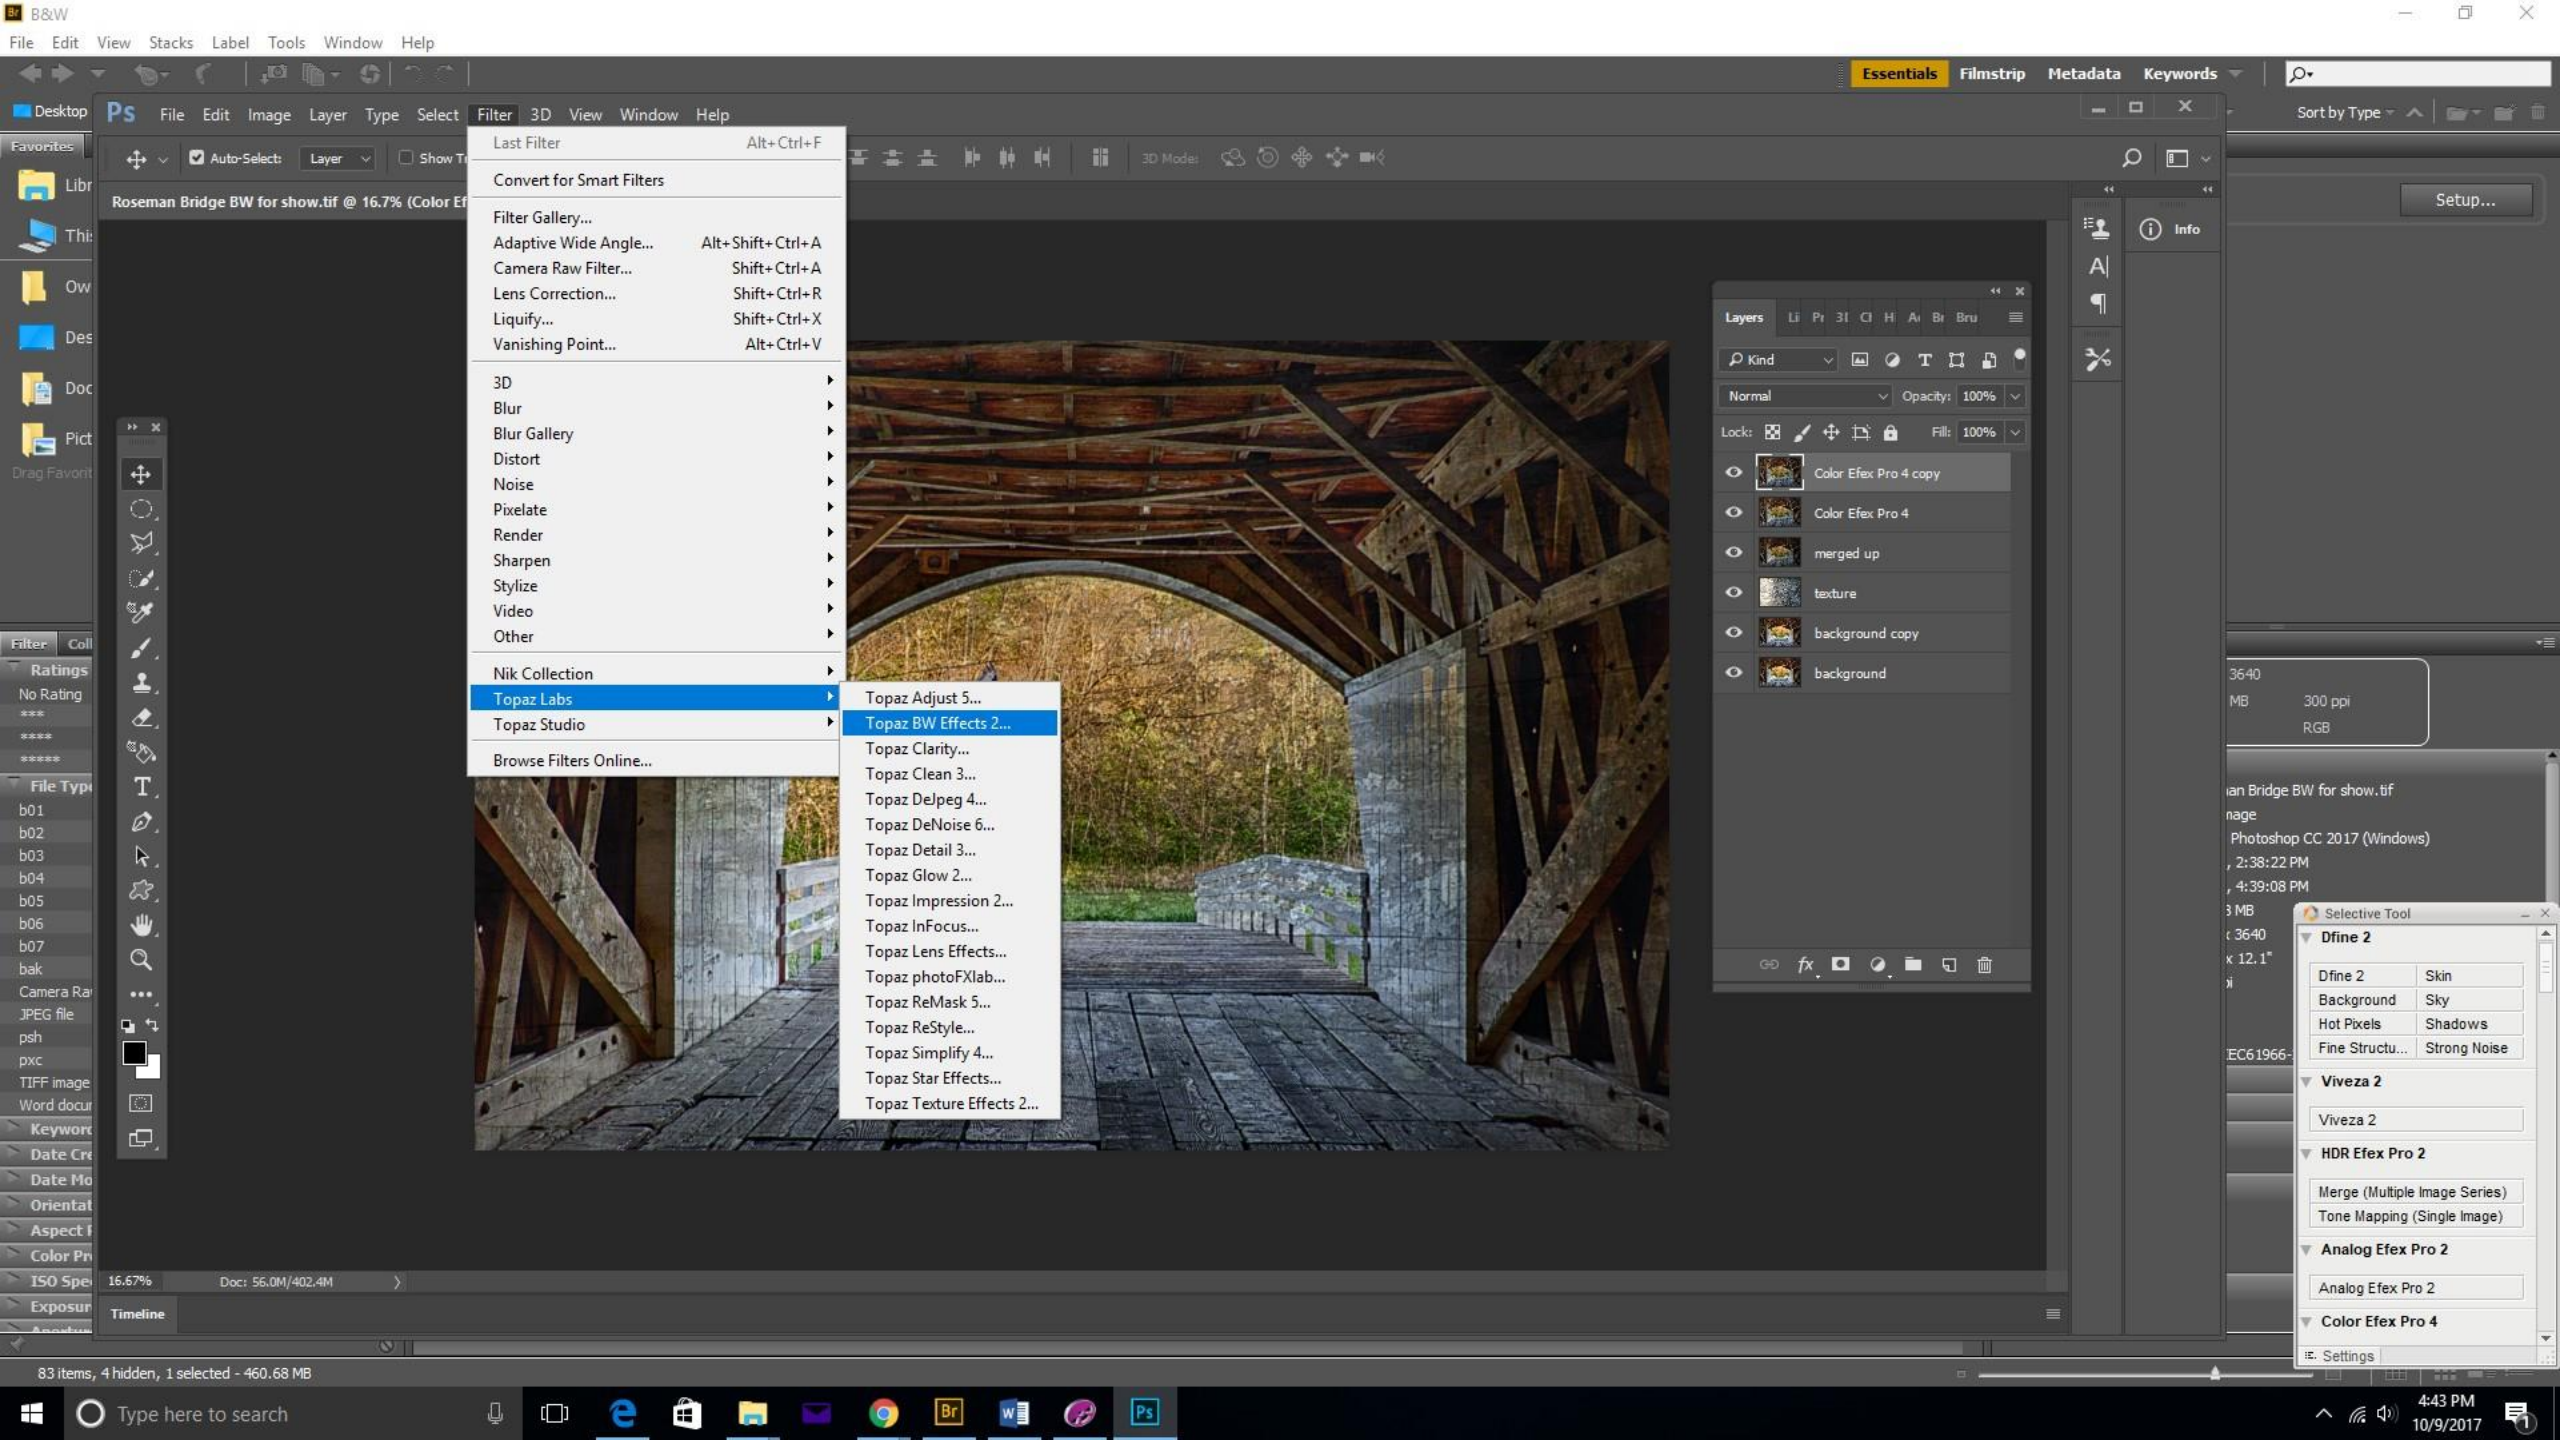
B&W

File Edit View Stacks Label Tools Window Help

Essentials Filmstrip Metadata Keywords

Desktop

Ps File Edit Image Layer Type Select Filter 3D View Window Help

Sort by Type

Favorites

Libr

Thi

Ow

Des

Doc

Pict

Drag Favorit

Auto-Select: Layer Show T

3D Mode:

Roseman Bridge BW for show.tif @ 16.7% (Color Ef

Last Filter Alt+Ctrl+F

Convert for Smart Filters

Filter Gallery...

Adaptive Wide Angle... Alt+Shift+Ctrl+A

Camera Raw Filter... Shift+Ctrl+A

Lens Correction... Shift+Ctrl+R

Liquify... Shift+Ctrl+X

Vanishing Point... Alt+Ctrl+V

3D

Blur

Blur Gallery

Distort

Noise

Pixelate

Render

Sharpen

Stylize

Video

Other

Nik Collection

Topaz Labs

Topaz Studio

Browse Filters Online...

Topaz Adjust 5...

Topaz BW Effects 2...

Topaz Clarity...

Topaz Clean 3...

Topaz DeJpeg 4...

Topaz DeNoise 6...

Topaz Detail 3...

Topaz Glow 2...

Topaz Impression 2...

Topaz InFocus...

Topaz Lens Effects...

Topaz photoFXlab...

Topaz ReMask 5...

Topaz ReStyle...

Topaz Simplify 4...

Topaz Star Effects...

Topaz Texture Effects 2...

Setup...

Info

Layers Li Pr 3I Cl H A Br Bru

Kind

Normal Opacity: 100%

Lock: Fill: 100%

Color Efex Pro 4 copy

Color Efex Pro 4

merged up

texture

background copy

background

Filter Coll

Ratings

No Rating

File Type

b01

b02

b03

b04

b05

b06

b07

bak

Camera Ra

JPEG file

psh

pxc

TIFF image

Word docu

Keyword

Date Cre

Date Mo

Orientat

Aspect

Color Pr

ISO Spe

Exposur

3640

MB 300 ppi

RGB

an Bridge BW for show.tif

nage

Photoshop CC 2017 (Windows)

, 2:38:22 PM

, 4:39:08 PM

3 MB

3640

x 12.1"

EC61966-

Selective Tool

Dfine 2

Dfine 2 | Skin

Background | Sky

Hot Pixels | Shadows

Fine Structu... | Strong Noise

Viveza 2

Viveza 2

HDR Efex Pro 2

Merge (Multiple Image Series)

Tone Mapping (Single Image)

Analog Efex Pro 2

Analog Efex Pro 2

Color Efex Pro 4

Settings

16.67% Doc: 56.0M/402.4M

Timeline

83 items, 4 hidden, 1 selected - 460.68 MB

Type here to search

4:43 PM
10/9/2017